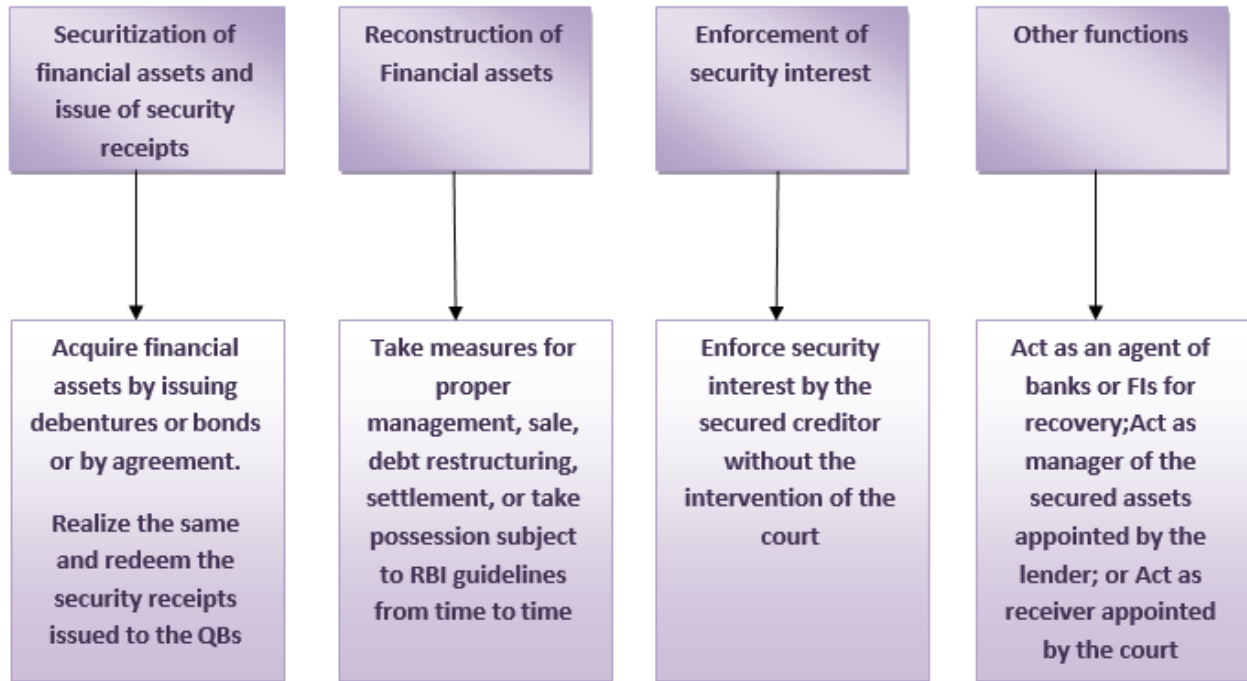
Securitization of financial assets and issue of security receipts

Acquire financial assets by issuing debentures or bonds or by agreement.

Realize the same and redeem the security receipts issued to the QBs

Reconstruction of Financial assets

Take measures for proper management, sale, debt restructuring, settlement, or take possession subject to RBI guidelines from time to time

Enforcement of security interest

Enforce security interest by the secured creditor without the intervention of the court

Other functions

Act as an agent of banks or FIs for recovery;Act as manager of the secured assets appointed by the lender; or Act as receiver appointed by the court